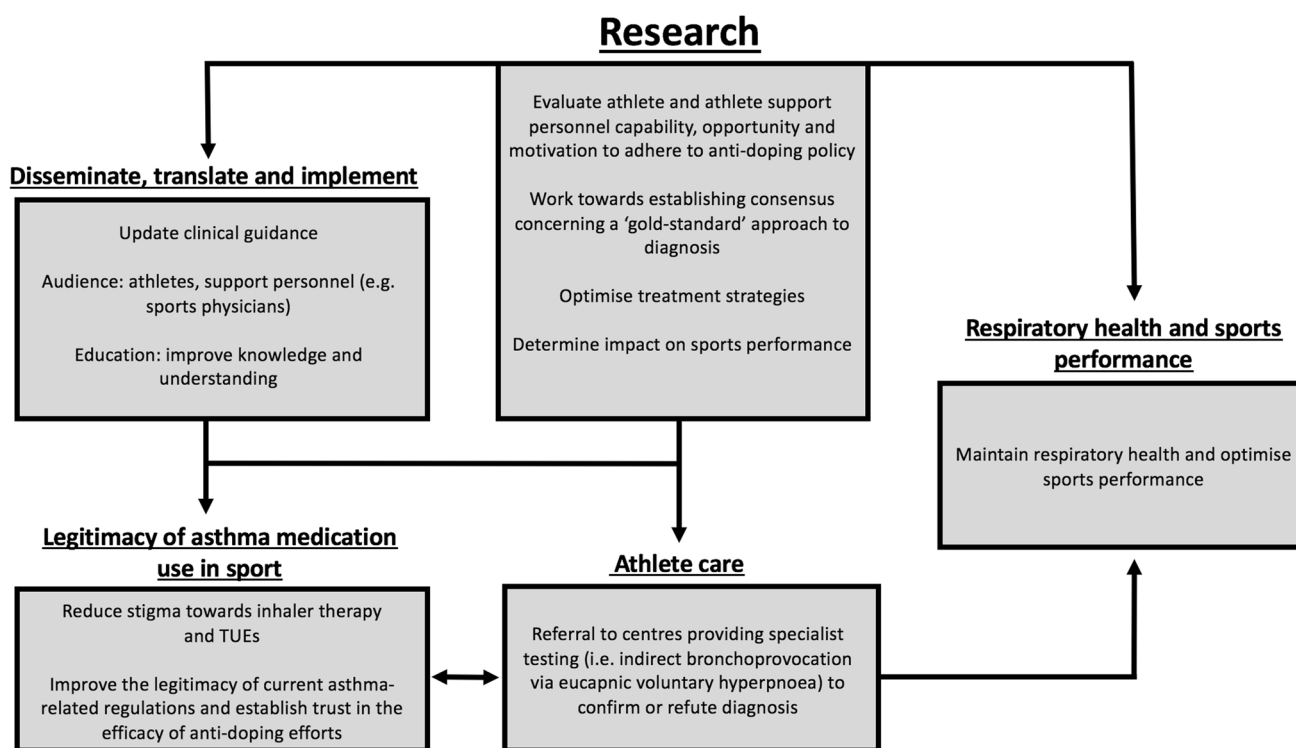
Research

Evaluate athlete and athlete support personnel capability, opportunity and motivation to adhere to anti-doping policy

Work towards establishing consensus concerning a 'gold-standard' approach to diagnosis

Optimise treatment strategies

Determine impact on sports performance

Disseminate, translate and implement

Update clinical guidance

Audience: athletes, support personnel (e.g. sports physicians)

Education: improve knowledge and understanding

Respiratory health and sports performance

Maintain respiratory health and optimise sports performance

Legitimacy of asthma medication use in sport

Reduce stigma towards inhaler therapy and TUEs

Improve the legitimacy of current asthma-related regulations and establish trust in the efficacy of anti-doping efforts

Athlete care

Referral to centres providing specialist testing (i.e. indirect bronchoprovocation via eucapnic voluntary hyperpnoea) to confirm or refute diagnosis